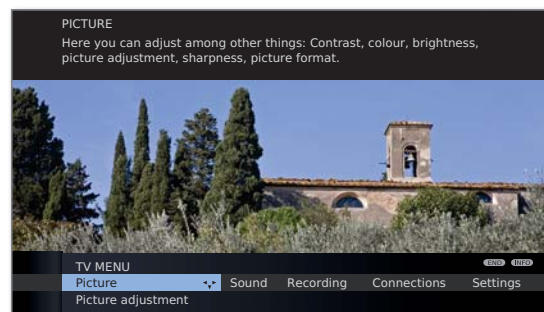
PICTURE
Here you can adjust among other things: Contrast, colour, brightness, picture adjustment, sharpness, picture format.

TV MENU
END INFO
Picture
Sound
Recording
Connections
Settings
Picture adjustment